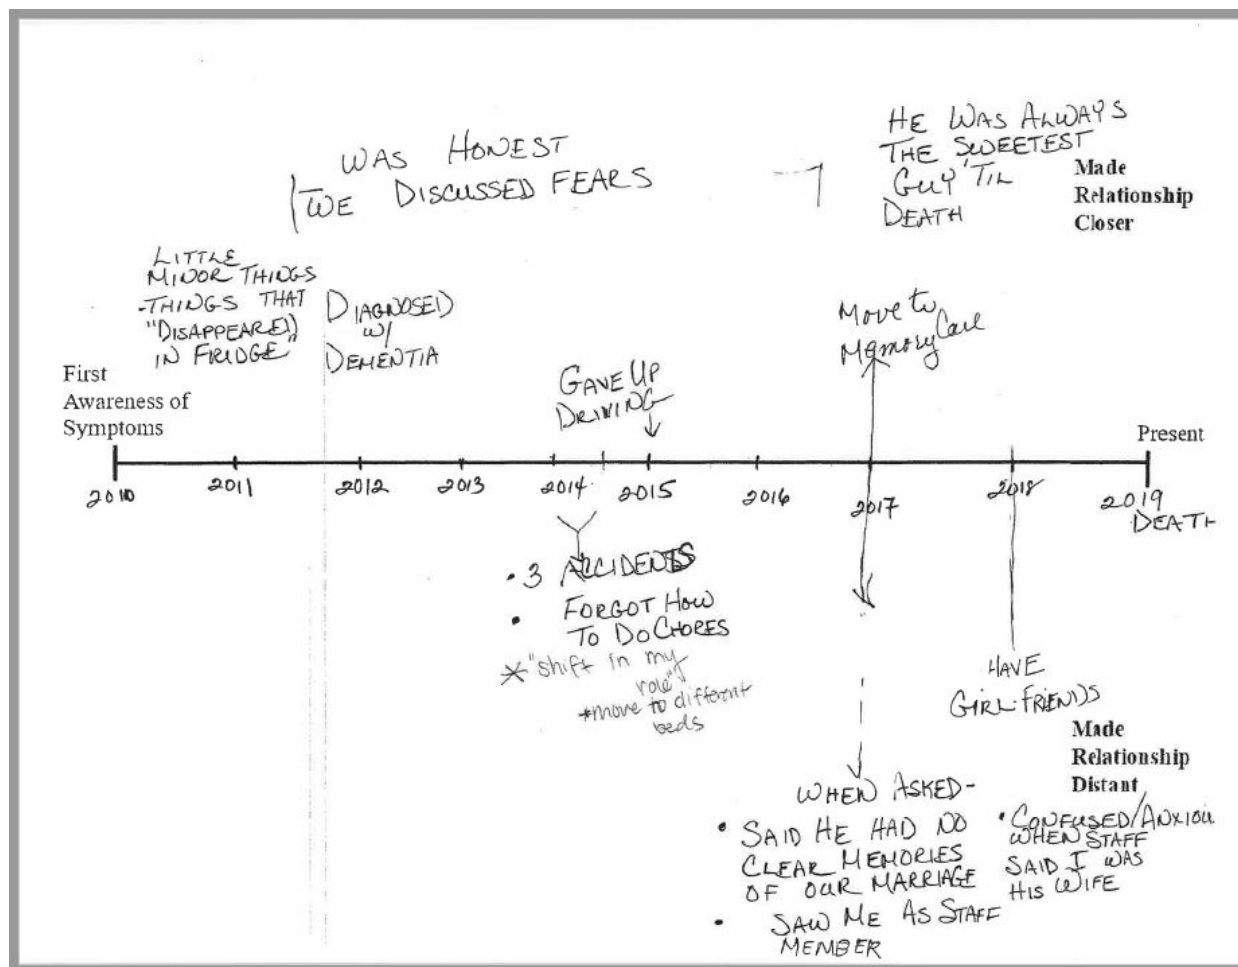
WAS HONEST
WE DISCUSSED FEARS

HE WAS ALWAYS THE SWEETEST GUY 'TIL DEATH

Made Relationship Closer

LITTLE MINOR THINGS -THINGS THAT "DISAPPEARED" IN FRIDGE

DIAGNOSED W/ DEMENTIA

GAVE UP DRIVING

Move to Memory Care

First Awareness of Symptoms

Present

2010 2011 2012 2013 2014 2015 2016 2017 2018 2019 DEATH

• 3 ACCIDENTS
• FORGOT HOW TO DO CHORES
* "shift in my role"
*move to different beds

HAVE GIRL-FRIENDS

Made Relationship Distant

WHEN ASKED-
• SAID HE HAD NO CLEAR MEMORIES OF OUR MARRIAGE
• SAW ME AS STAFF MEMBER

• CONFUSED/ANXIOU WHEN STAFF SAID I WAS HIS WIFE